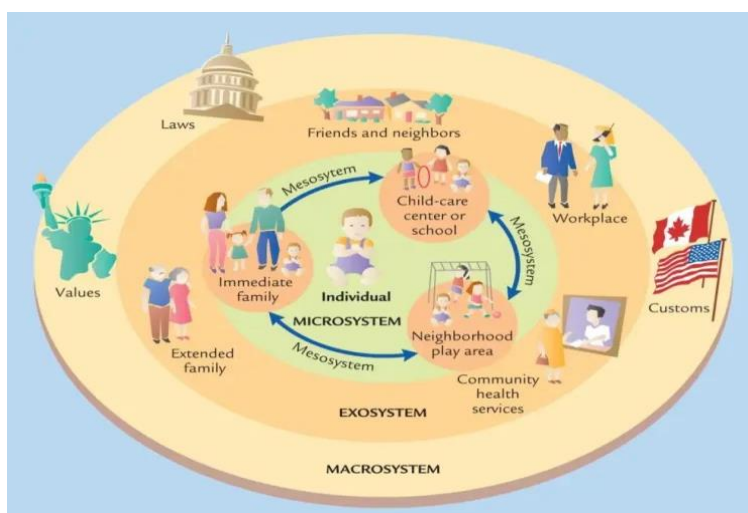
Laws

Friends and neighbors

Mesosytem

Child-care center or school

Mesosystem

Workplace

Values

Immediate family

Individual

MICROSYSTEM

Neighborhood play area

Customs

Extended family

Mesosystem

Community health services

EXOSYSTEM

MACROSYSTEM